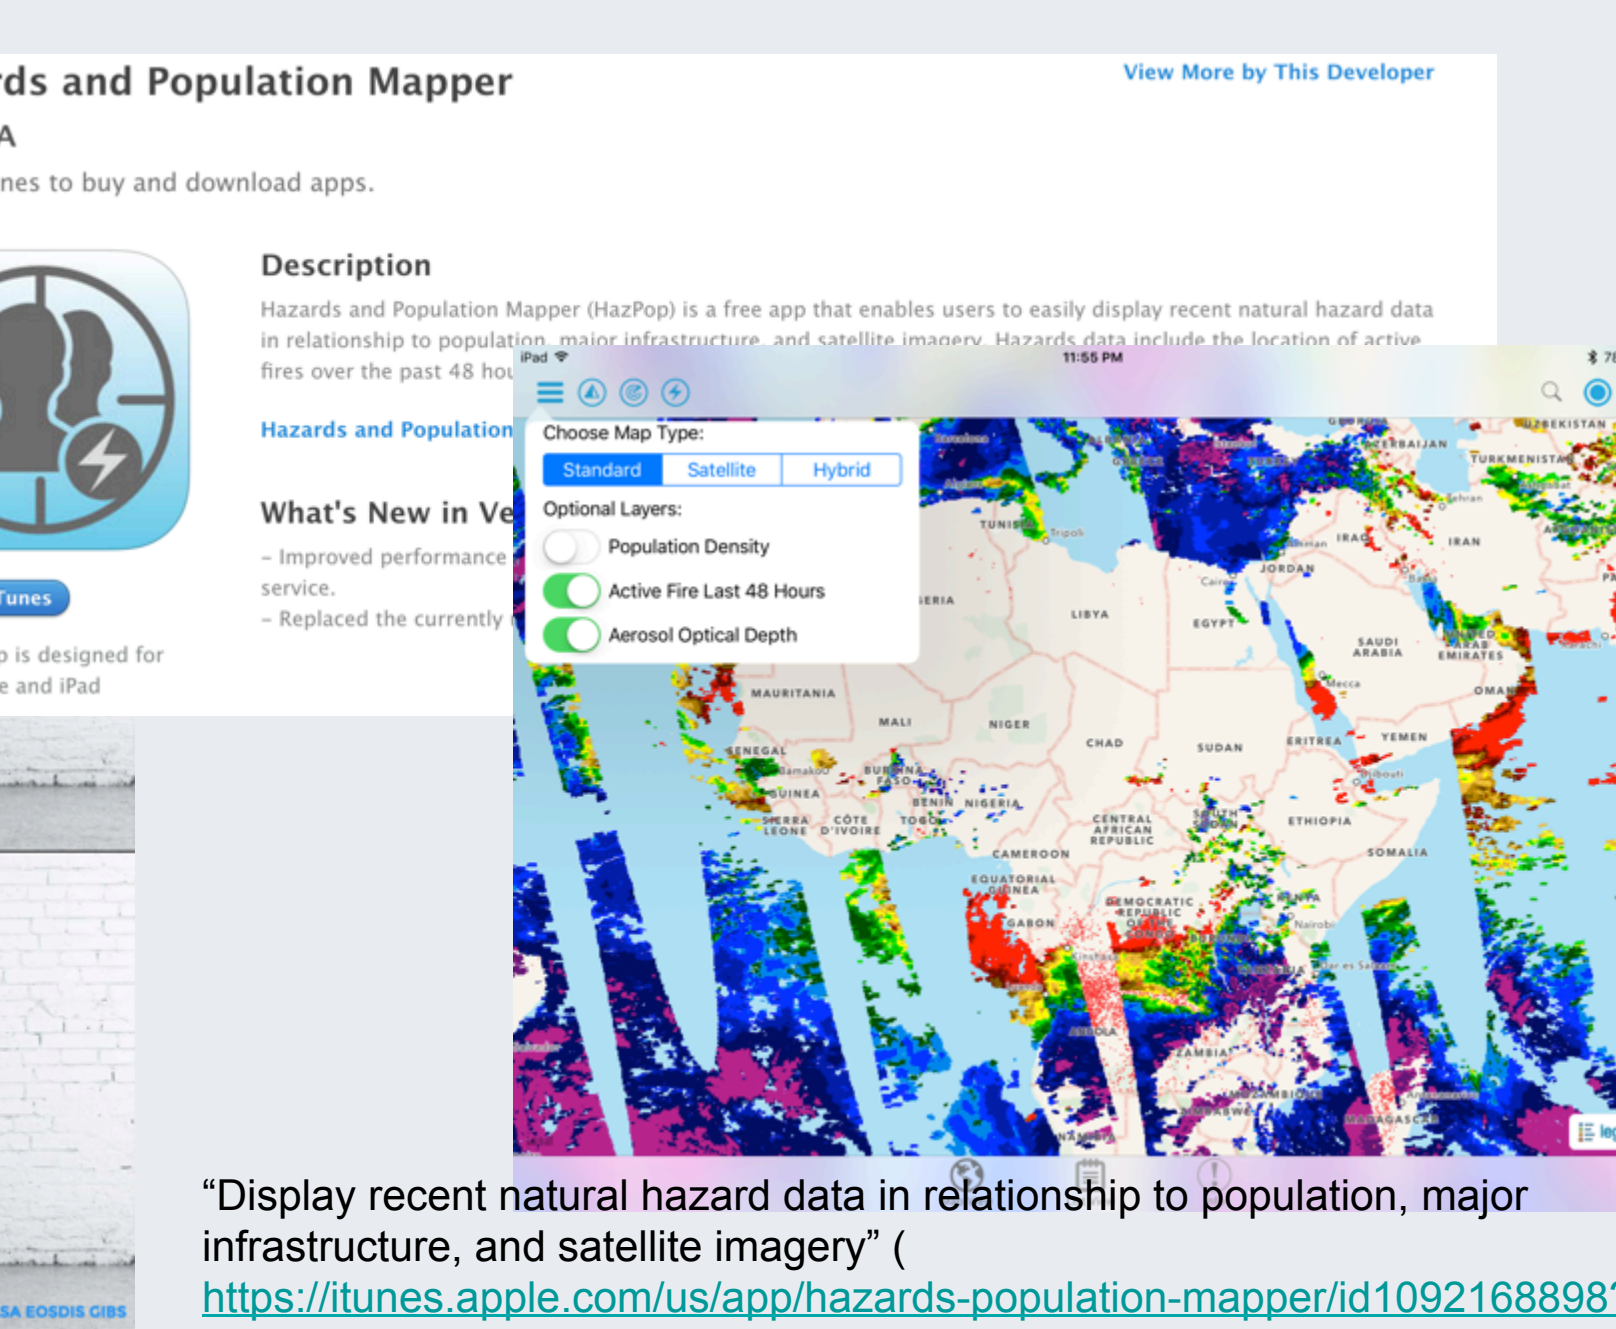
rds and Population Mapper

View More by This Developer

A

nes to buy and download apps.

Description

Hazards and Population Mapper (HazPop) is a free app that enables users to easily display recent natural hazard data in relationship to population, major infrastructure, and satellite imagery. Hazards data include the location of active fires over the past 48 hou

Hazards and Population

What's New in Ve

– Improved performance service.

– Replaced the currently

Tunes

p is designed for e and iPad

iPad 11:55 PM

Choose Map Type:

| Standard | Satellite | Hybrid |
|---|---|---|

Optional Layers:

Population Density

Active Fire Last 48 Hours

Aerosol Optical Depth

TUNISIA LIBYA EGYPT JORDAN IRAQ IRAN TURKMENISTAN UZBEKISTAN AZERBAIJAN SAUDI ARABIA UNITED ARAB EMIRATES OMAN YEMEN ERITREA SUDAN CHAD NIGER MALI MAURITANIA SENEGAL GUINEA SIERRA LEONE CÔTE D'IVOIRE BURKINA FASO BENIN TOGO NIGERIA CAMEROON CENTRAL AFRICAN REPUBLIC SOUTH SUDAN ETHIOPIA SOMALIA EQUATORIAL GUINEA GABON DEMOCRATIC REPUBLIC OF THE CONGO KENYA ANGOLA ZAMBIA MADAGASCAR Mecca Cairo Nairobi

SA EOSDIS GIBS

“Display recent natural hazard data in relationship to population, major infrastructure, and satellite imagery” ( https://itunes.apple.com/us/app/hazards-population-mapper/id10921688981